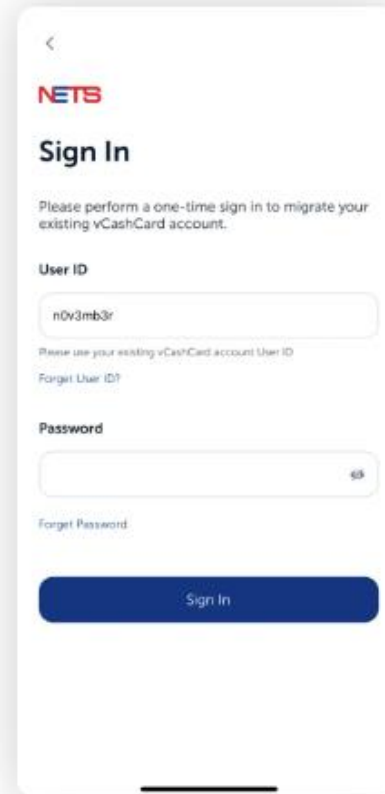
<

NETS

Sign In

Please perform a one-time sign in to migrate your existing vCashCard account.

User ID

n0v3mb3r

Please use your existing vCashCard account User ID

Forget User ID?

Password

Forget Password

Sign In